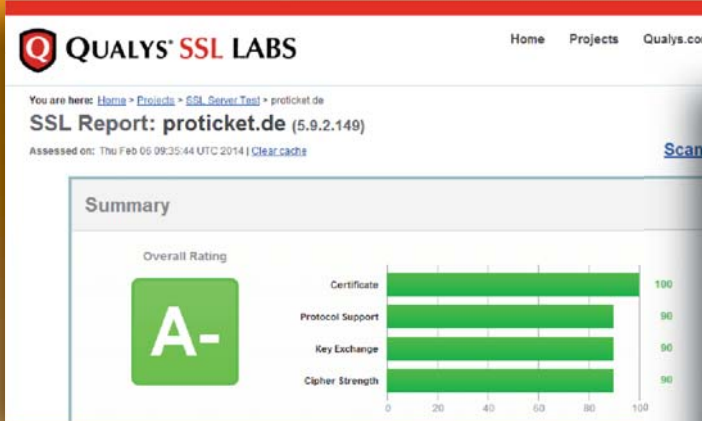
QUALYS® SSL LABS

Home Projects Qualys.co

You are here: Home > Projects > SSL Server Test > proticket.de

SSL Report: proticket.de (5.9.2.149)

Assessed on: Thu Feb 06 09:35:44 UTC 2014 | Clear cache

Scan

Summary

Overall Rating

A-

Certificate 100

Protocol Support 90

Key Exchange 90

Cipher Strength 90

0 20 40 60 80 100